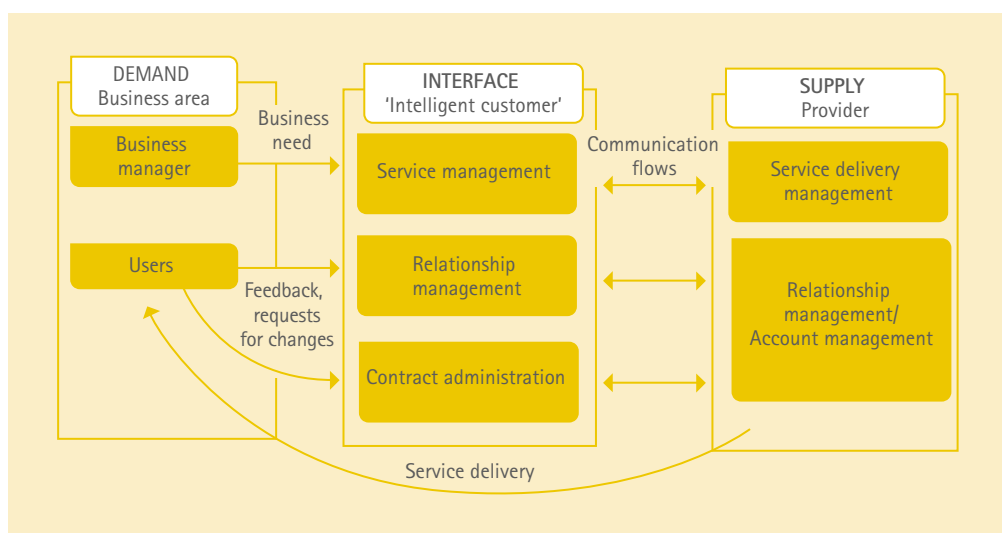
DEMAND
Business area

Business manager

Users

Business need

Feedback, requests for changes

INTERFACE
'Intelligent customer'

Service management

Relationship management

Contract administration

Communication flows

SUPPLY
Provider

Service delivery management

Relationship management/ Account management

Service delivery